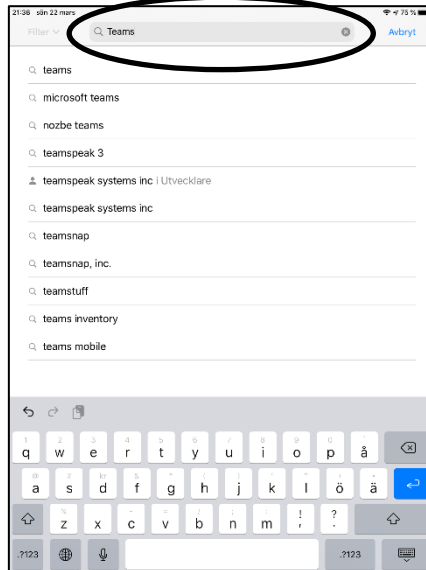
21:38 sön 22 mars

73 %

Filter

Teams

Avbryt

teams

microsoft teams

nozbe teams

teamspeak 3

teamspeak systems inc i Utvecklare

teamspeak systems inc

teamsnap

teamsnap, inc.

teamstuff

teams inventory

teams mobile

q w e r t y u i o p å

a s d f g h j k l ö ä

z x c v b n m ! ?

.?123

.?123